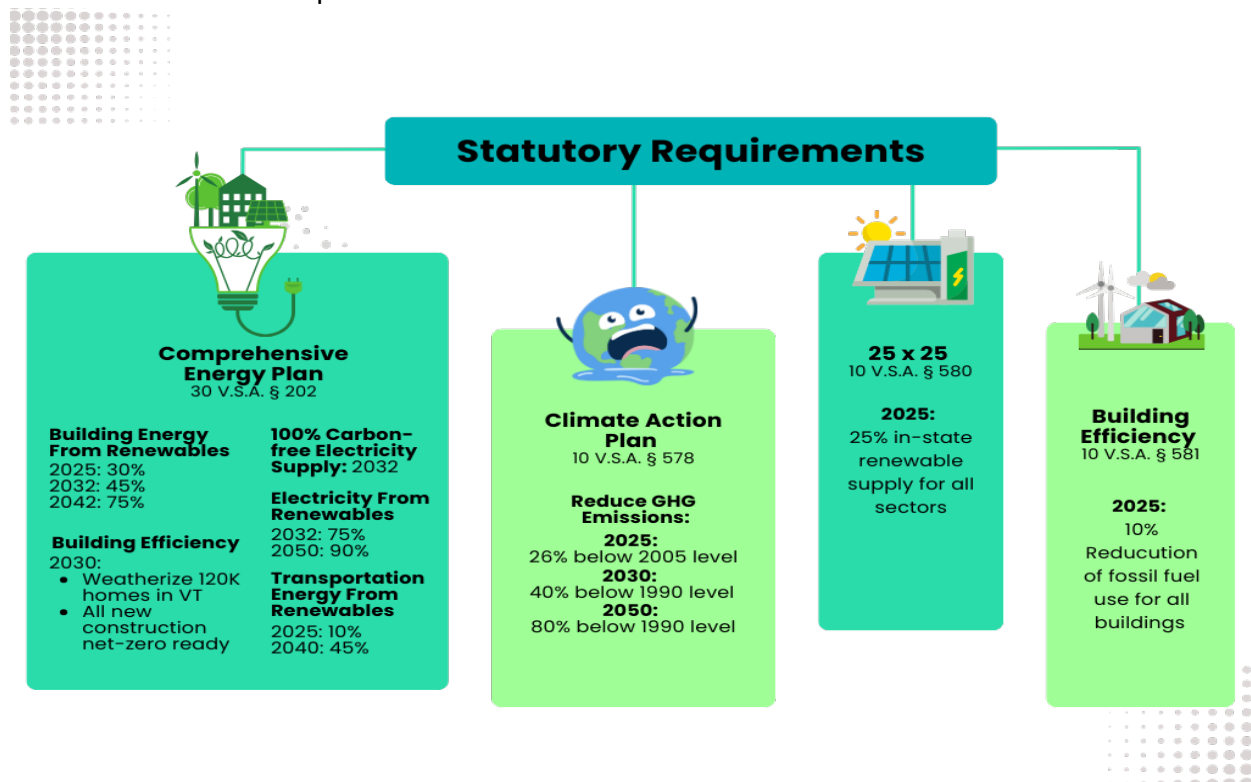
Statutory Requirements

Comprehensive Energy Plan
30 V.S.A. § 202

Building Energy From Renewables
2025: 30%
2032: 45%
2042: 75%

Building Efficiency
2030:
- Weatherize 120K homes in VT
- All new construction net-zero ready

100% Carbon-free Electricity Supply: 2032

Electricity From Renewables
2032: 75%
2050: 90%

Transportation Energy From Renewables
2025: 10%
2040: 45%

Climate Action Plan
10 V.S.A. § 578

Reduce GHG Emissions:
2025:
26% below 2005 level
2030:
40% below 1990 level
2050:
80% below 1990 level

25 x 25
10 V.S.A. § 580

2025:
25% in-state renewable supply for all sectors

Building Efficiency
10 V.S.A. § 581

2025:
10% Reducution of fossil fuel use for all buildings